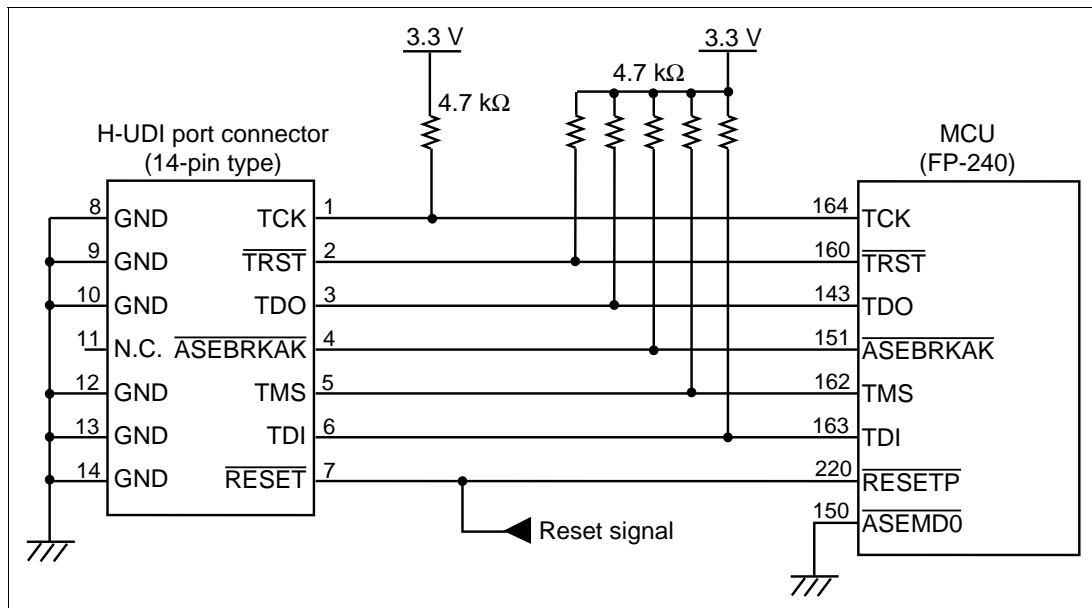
3.3 V

4.7 kΩ

4.7 kΩ

3.3 V

H-UDI port connector
(14-pin type)

MCU
(FP-240)

8 GND
9 GND
10 GND
11 N.C.
12 GND
13 GND
14 GND

TCK 1
$\overline{TRST}$ 2
TDO 3
$\overline{ASEBRKAK}$ 4
TMS 5
TDI 6
$\overline{RESET}$ 7

164 TCK
160 $\overline{TRST}$
143 TDO
151 $\overline{ASEBRKAK}$
162 TMS
163 TDI
220 $\overline{RESETP}$
150 $\overline{ASEMD0}$

Reset signal